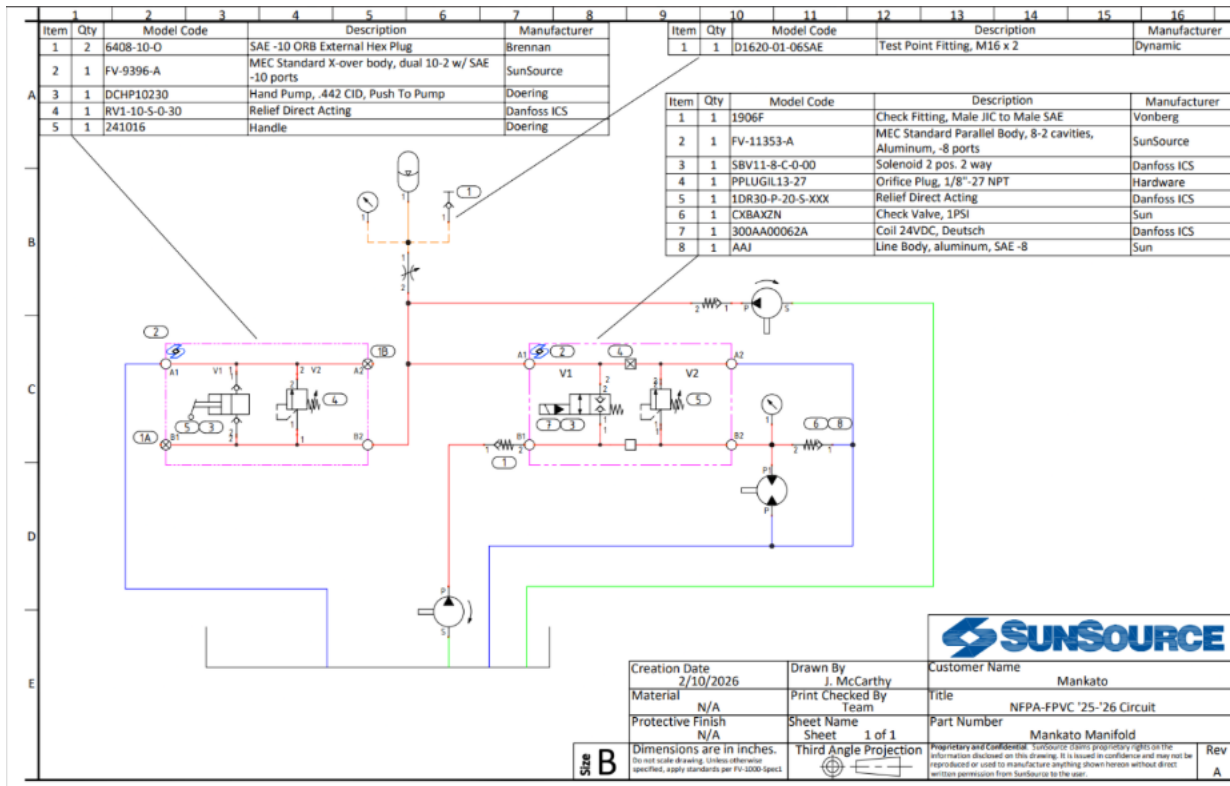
1 2 3 4 5 6 7 8 9 10 11 12 13 14 15 16

| Item | Qty | Model Code | Description | Manufacturer |
|---|---|---|---|---|
| 1 | 2 | 6408-10-O | SAE -10 ORB External Hex Plug | Brennan |
| 2 | 1 | FV-9396-A | MEC Standard X-over body, dual 10-2 w/ SAE -10 ports | SunSource |
| 3 | 1 | DCHP10230 | Hand Pump, .442 CID, Push To Pump | Doering |
| 4 | 1 | RV1-10-S-0-30 | Relief Direct Acting | Danfoss ICS |
| 5 | 1 | 241016 | Handle | Doering |

| Item | Qty | Model Code | Description | Manufacturer |
|---|---|---|---|---|
| 1 | 1 | D1620-01-06SAE | Test Point Fitting, M16 x 2 | Dynamic |

| Item | Qty | Model Code | Description | Manufacturer |
|---|---|---|---|---|
| 1 | 1 | 1906F | Check Fitting, Male JIC to Male SAE | Vonberg |
| 2 | 1 | FV-11353-A | MEC Standard Parallel Body, 8-2 cavities, Aluminum, -8 ports | SunSource |
| 3 | 1 | SBV11-8-C-0-00 | Solenoid 2 pos. 2 way | Danfoss ICS |
| 4 | 1 | PPLUGIL13-27 | Orifice Plug, 1/8"-27 NPT | Hardware |
| 5 | 1 | 1DR30-P-20-S-XXX | Relief Direct Acting | Danfoss ICS |
| 6 | 1 | CXBAXZN | Check Valve, 1PSI | Sun |
| 7 | 1 | 300AA00062A | Coil 24VDC, Deutsch | Danfoss ICS |
| 8 | 1 | AAJ | Line Body, aluminum, SAE -8 | Sun |

A B C D E

1 2 1B A1 V1 V2 A2 4 5 3 1A B1 B2 2 A1 2 4 V1 V2 A2 7 3 5 B1 B2 1 6 8 P S P1 P S

SUNSOURCE

| Creation Date 2/10/2026 | Drawn By J. McCarthy | Customer Name Mankato |
|---|---|---|
| Material N/A | Print Checked By Team | Title NFPA-FPVC '25-'26 Circuit |
| Protective Finish N/A | Sheet Name Sheet 1 of 1 | Part Number Mankato Manifold |
| Dimensions are in inches. Do not scale drawing. Unless otherwise specified, apply standards per FV-1000-Spec1 | Third Angle Projection | Proprietary and Confidential. SunSource claims proprietary rights on the information disclosed on this drawing. It is issued in confidence and may not be reproduced or used to manufacture anything shown hereon without direct written permission from SunSource to the user. |

Size B

Rev A